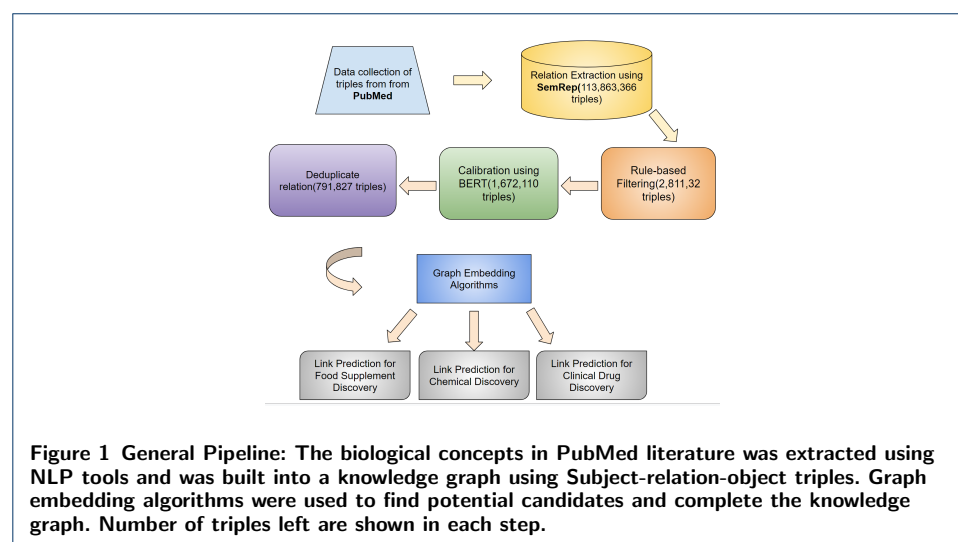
Data collection of triples from from **PubMed**

Relation Extraction using **SemRep**(113,863,366 triples)

Rule-based Filtering(2,811,32 triples)

Calibration using BERT(1,672,110 triples)

Deduplicate relation(791,827 triples)

Graph Embedding Algorithms

Link Prediction for Food Supplement Discovery

Link Prediction for Chemical Discovery

Link Prediction for Clinical Drug Discovery

**Figure 1 General Pipeline: The biological concepts in PubMed literature was extracted using NLP tools and was built into a knowledge graph using Subject-relation-object triples. Graph embedding algorithms were used to find potential candidates and complete the knowledge graph. Number of triples left are shown in each step.**